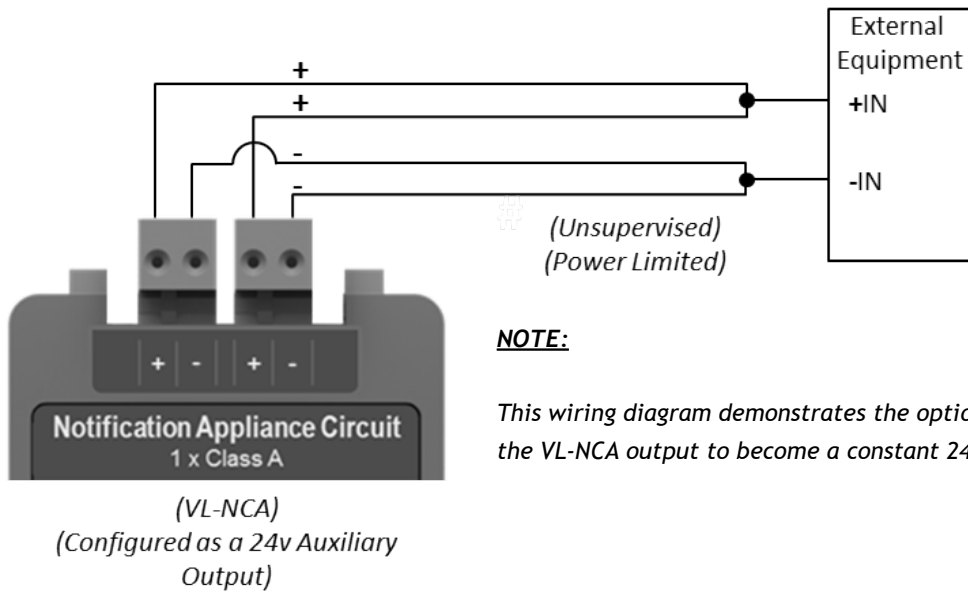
External Equipment

+IN

-IN

+

+

-

-

(Unsupervised)
(Power Limited)

+ - + -

Notification Appliance Circuit
1 x Class A

(VL-NCA)
(Configured as a 24v Auxiliary Output)

NOTE:

This wiring diagram demonstrates the optic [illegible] the VL-NCA output to become a constant 24 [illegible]